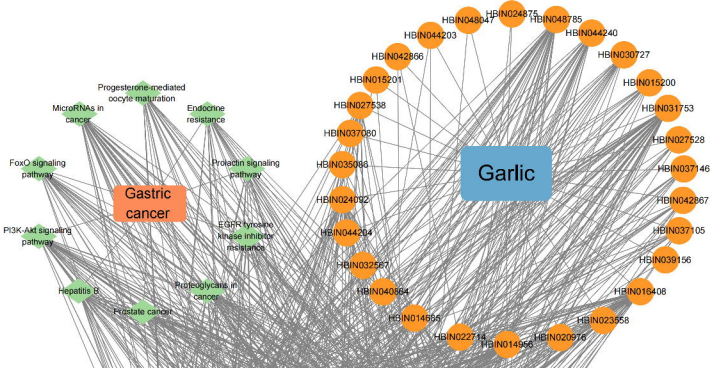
Progesterone-mediated oocyte maturation

MicroRNAs in cancer

Endocrine resistance

FoxO signaling pathway

Prolactin signaling pathway

Gastric cancer

EGFR tyrosine kinase inhibitor resistance

PI3K-Akt signaling pathway

Hepatitis B

Proteoglycans in cancer

Prostate cancer

Garlic

HBIN048047
HBIN024875
HBIN048785
HBIN044203
HBIN044240
HBIN042866
HBIN030727
HBIN015201
HBIN015200
HBIN027538
HBIN031753
HBIN037080
HBIN027528
HBIN035086
HBIN037146
HBIN024092
HBIN042867
HBIN044204
HBIN037105
HBIN032567
HBIN039156
HBIN040864
HBIN016408
HBIN014665
HBIN023558
HBIN022714
HBIN020976
HBIN014956